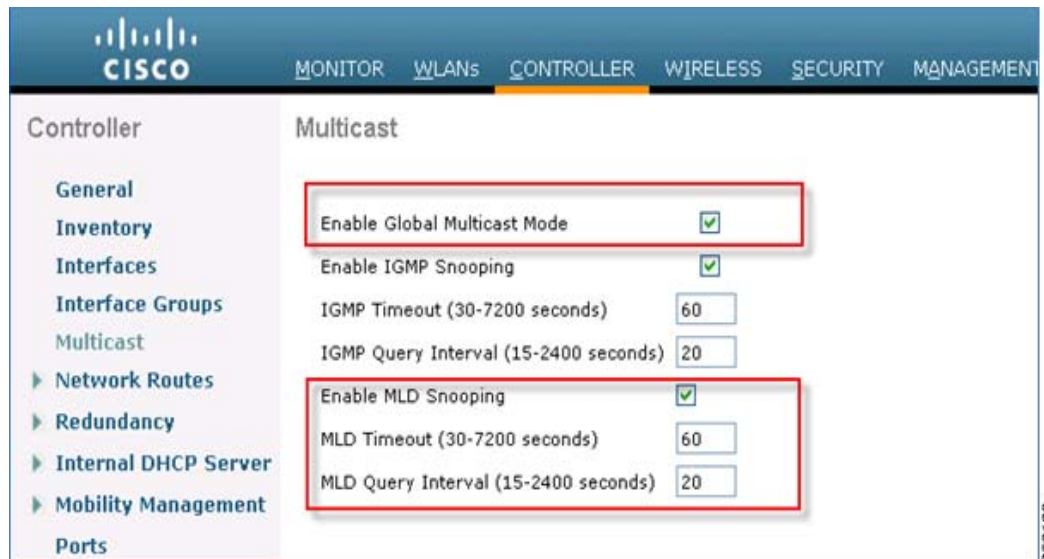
CISCO

MONITOR WLANs CONTROLLER WIRELESS SECURITY MANAGEMENT

Controller

General
Inventory
Interfaces
Interface Groups
Multicast
▸ Network Routes
▸ Redundancy
▸ Internal DHCP Server
▸ Mobility Management
Ports

Multicast

Enable Global Multicast Mode ☑
Enable IGMP Snooping ☑
IGMP Timeout (30-7200 seconds) 60
IGMP Query Interval (15-2400 seconds) 20
Enable MLD Snooping ☑
MLD Timeout (30-7200 seconds) 60
MLD Query Interval (15-2400 seconds) 20